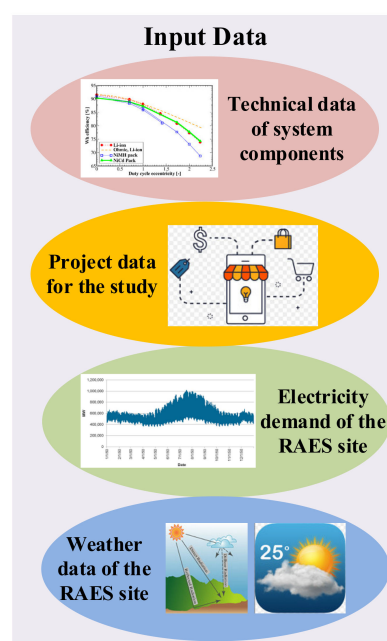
Input Data

Technical data of system components

Wh efficiency [%]

Duty cycle eccentricity [-]

Li-ion

Olbertz, Li-ion

NiMH pack

NiCd Pack

Project data for the study

$

Electricity demand of the RAES site

1,200,000

1,000,000

800,000

600,000

400,000

200,000

0

kWh

Date

Weather data of the RAES site

25°